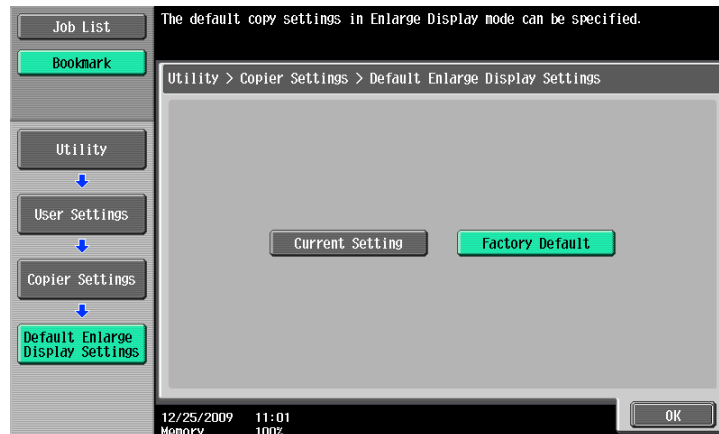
Job List

Bookmark

Utility

User Settings

Copier Settings

Default Enlarge Display Settings

The default copy settings in Enlarge Display mode can be specified.

Utility > Copier Settings > Default Enlarge Display Settings

Current Setting

Factory Default

12/25/2009 11:01
Memory 100%

OK